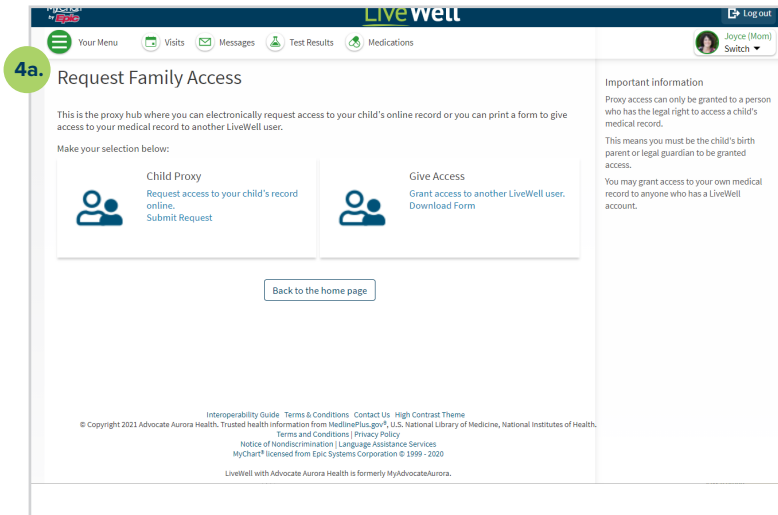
MyChart by Epic

LiveWell

Log out

Your Menu Visits Messages Test Results Medications

Joyce (Mom) Switch

4a.

Request Family Access

This is the proxy hub where you can electronically request access to your child's online record or you can print a form to give access to your medical record to another LiveWell user.

Make your selection below:

Child Proxy
Request access to your child's record online.
Submit Request

Give Access
Grant access to another LiveWell user.
Download Form

Back to the home page

Important information

Proxy access can only be granted to a person who has the legal right to access a child's medical record.

This means you must be the child's birth parent or legal guardian to be granted access.

You may grant access to your own medical record to anyone who has a LiveWell account.

Interoperability Guide Terms & Conditions Contact Us High Contrast Theme
© Copyright 2021 Advocate Aurora Health. Trusted health information from MedlinePlus.gov®, U.S. National Library of Medicine, National Institutes of Health.
Terms and Conditions | Privacy Policy
Notice of Nondiscrimination | Language Assistance Services
MyChart® licensed from Epic Systems Corporation © 1999 - 2020

LiveWell with Advocate Aurora Health is formerly MyAdvocateAurora.